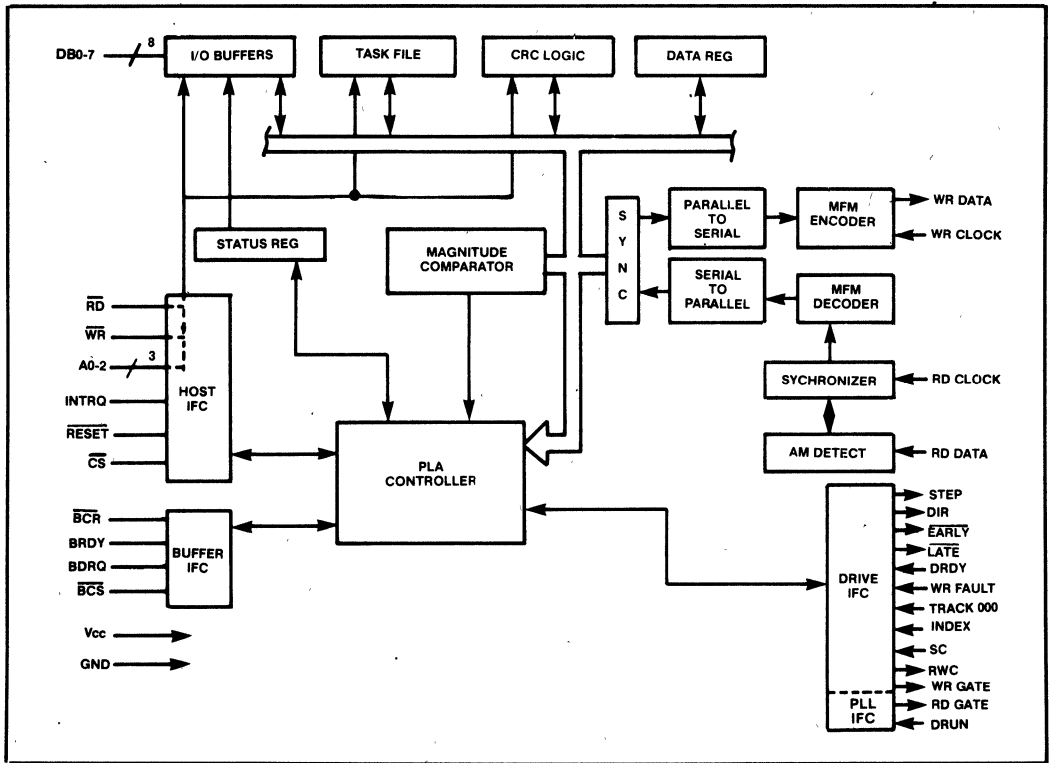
DB0-7
8
I/O BUFFERS
TASK FILE
CRC LOGIC
DATA REG
STATUS REG
MAGNITUDE COMPARATOR
S Y N C
PARALLEL TO SERIAL
MFM ENCODER
WR DATA
WR CLOCK
SERIAL TO PARALLEL
MFM DECODER
$\overline{RD}$
$\overline{WR}$
A0-2
3
INTRQ
$\overline{RESET}$
$\overline{CS}$
HOST IFC
SYCHRONIZER
RD CLOCK
AM DETECT
RD DATA
PLA CONTROLLER
$\overline{BCR}$
BRDY
BDRQ
$\overline{BCS}$
BUFFER IFC
Vcc
GND
DRIVE IFC
STEP
DIR
$\overline{EARLY}$
$\overline{LATE}$
DRDY
WR FAULT
TRACK 000
INDEX
SC
RWC
WR GATE
PLL IFC
RD GATE
DRUN